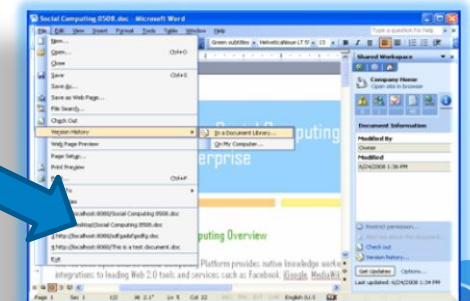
Social Computing 0508.doc - Microsoft Word

File Edit View Insert Format Tools Table Window Help

Type a question for help

Green subtitles Helvetica Neue LT Std 15

New... Ctrl+N
Open... Ctrl+O
Close
Save Ctrl+S
Save As...
Save as Web Page...
File Search...
Check Out
Version History
Web Page Preview
Page Setup...
Print Preview
Print... Ctrl+P

To a Document Library...
On My Computer...

1 http://localhost:8080/Social Computing 0508.doc
2 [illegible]/Social Computing 0508.doc
3 http://localhost:8080/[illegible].doc
4 http://localhost:8080/This is a test document.doc
Exit

Computing
rprise

mputing Overview

Platform provides native knowledge worke
integration to leading Web 2.0 tools and services such as Facebook, Google, MediaWik

Shared Workspace
Company Home
Open site in browser

Document Information
Modified By
Owner
Modified
6/24/2008 1:36 PM

Restrict permission...
Check out
Version history...
Get Updates Options...
Last updated: 6/24/2008 1:34 PM

Page 1 Sec 1 1/2 At 2.1" Ln 5 Col 22 English (U.S.)